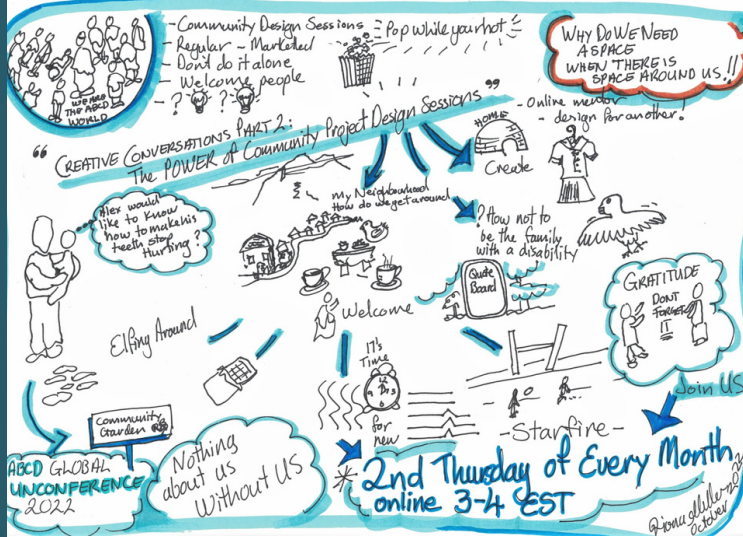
WE ARE THE ABCD WORLD

- Community Design Sessions
- Regular - Marketed
- Don't do it alone
- Welcome people

Pop while your hot

WHY DO WE NEED A SPACE WHEN THERE IS SPACE AROUND US!!

"CREATIVE CONVERSATIONS PART 2: The POWER of Community Project Design Sessions"

- Online mentor
- design for another!

HOME

Create

Alex would like to know how to make his teeth stop hurting?

My Neighbourhood
How do we get around

? How not to be the family with a disability

Quote Board

GRATITUDE

DONT FORGET IT

Elfing Around

Welcome

It's Time for new

-Starfire-

Join US

Community Garden

ABCD GLOBAL UNCONFERENCE 2022

Nothing about us Without US

2nd Thursday of Every Month
online 3-4 EST

@ionagmiller 2022
October